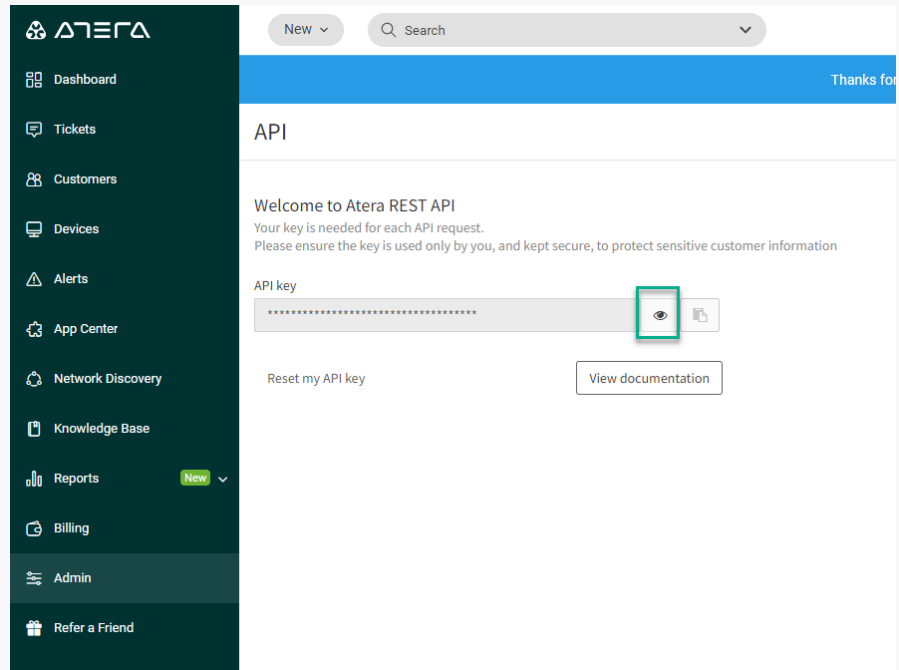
ATERA

Dashboard

Tickets

Customers

Devices

Alerts

App Center

Network Discovery

Knowledge Base

Reports New

Billing

Admin

Refer a Friend

New

Search

Thanks fo

API

Welcome to Atera REST API

Your key is needed for each API request.
Please ensure the key is used only by you, and kept secure, to protect sensitive customer information

API key

************************************

Reset my API key

View documentation